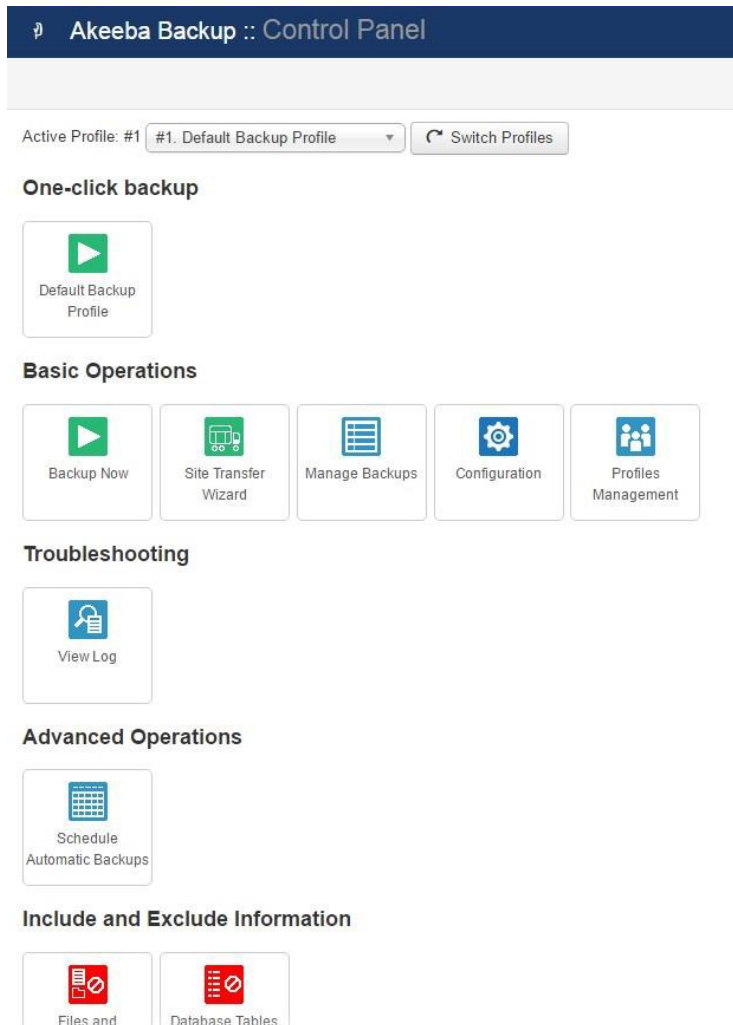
Akeeba Backup :: Control Panel

Active Profile: #1 #1. Default Backup Profile Switch Profiles

One-click backup

Default Backup Profile

Basic Operations

Backup Now

Site Transfer Wizard

Manage Backups

Configuration

Profiles Management

Troubleshooting

View Log

Advanced Operations

Schedule Automatic Backups

Include and Exclude Information

Files and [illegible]

Database Tables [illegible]